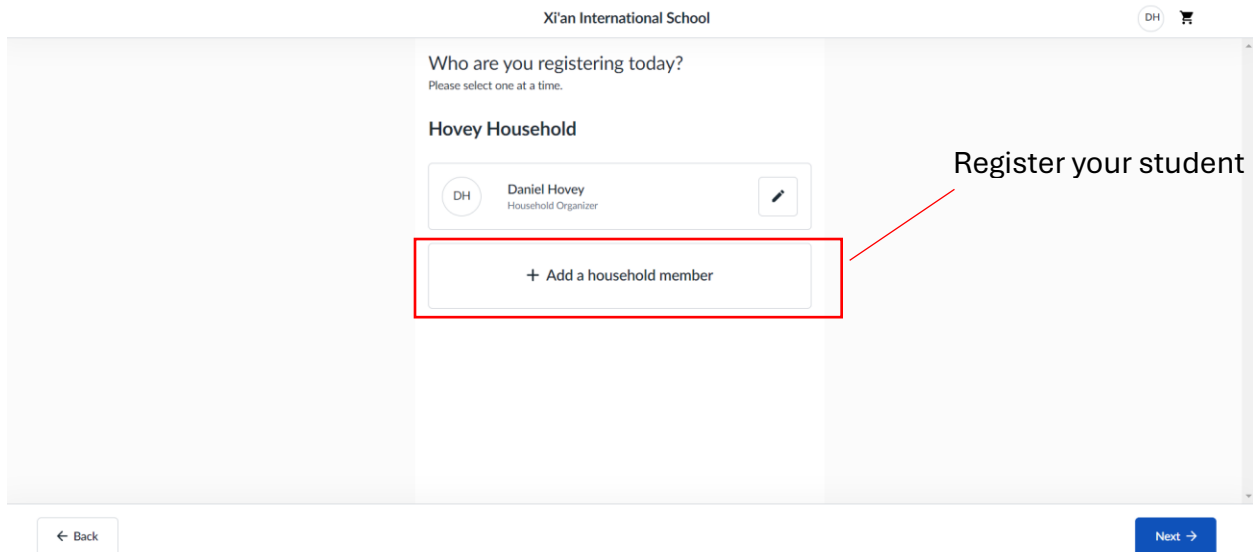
Xi'an International School

DH

Who are you registering today?
Please select one at a time.

Hovey Household

DH Daniel Hovey
Household Organizer

+ Add a household member

Register your student

← Back

Next →